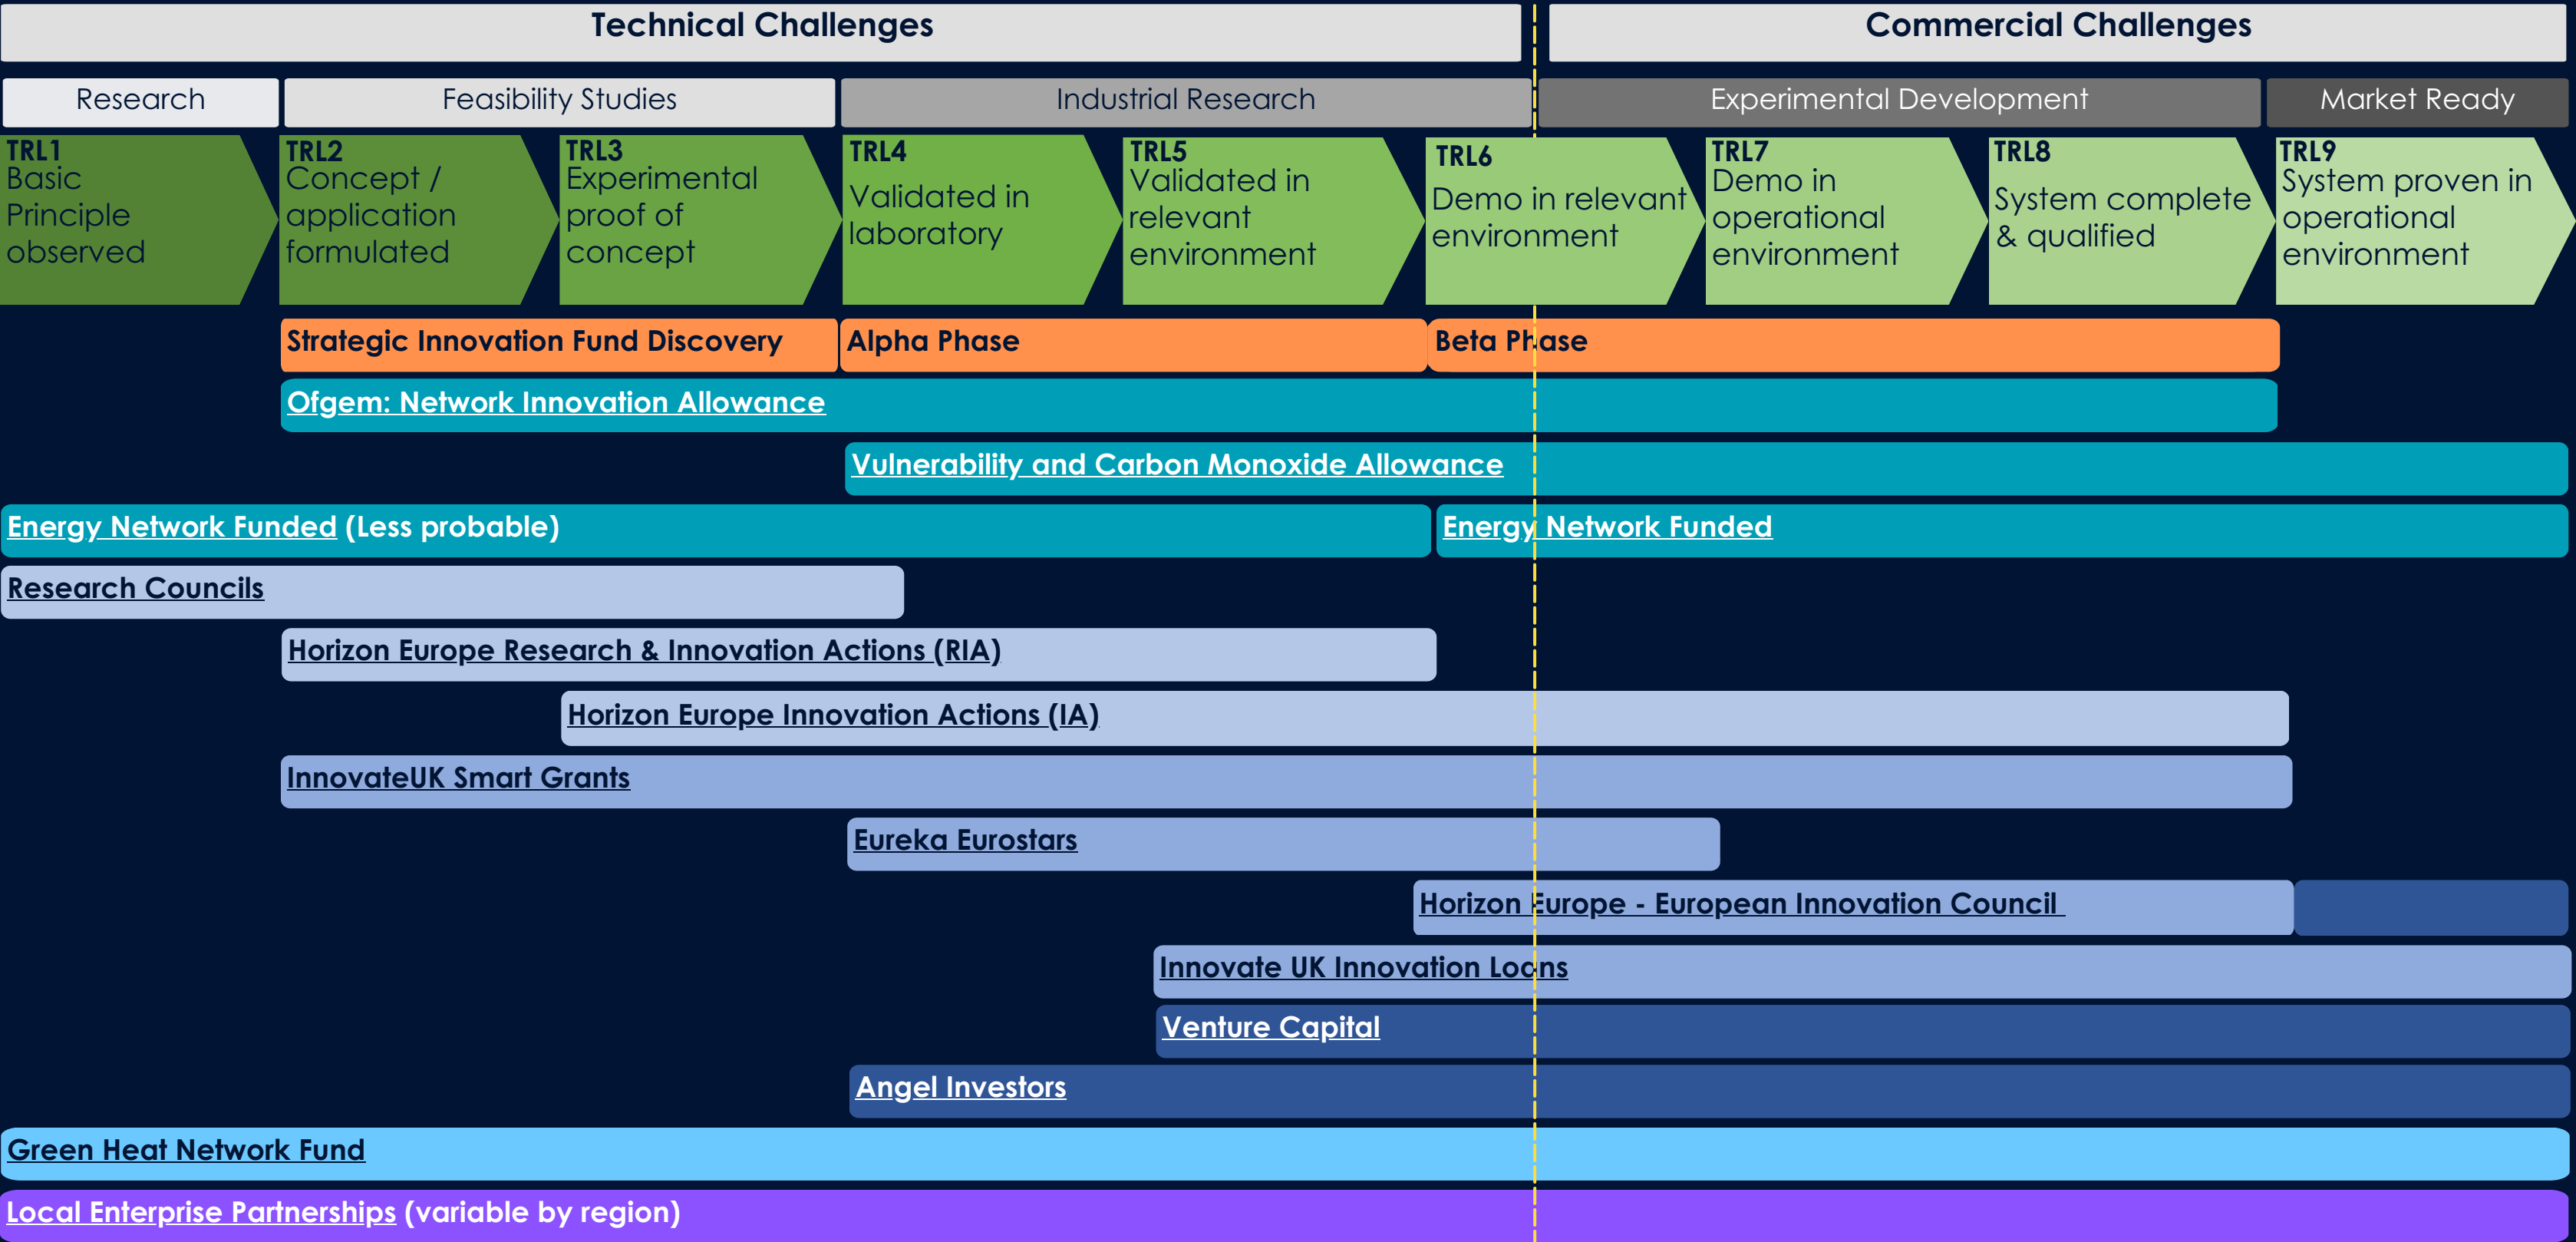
Technical Challenges

Commercial Challenges

Research

Feasibility Studies

Industrial Research

Experimental Development

Market Ready

TRL1
Basic Principle observed

TRL2
Concept / application formulated

TRL3
Experimental proof of concept

TRL4
Validated in laboratory

TRL5
Validated in relevant environment

TRL6
Demo in relevant environment

TRL7
Demo in operational environment

TRL8
System complete & qualified

TRL9
System proven in operational environment

Strategic Innovation Fund Discovery

Alpha Phase

Beta Phase

Ofgem: Network Innovation Allowance

Vulnerability and Carbon Monoxide Allowance

Energy Network Funded (Less probable)

Energy Network Funded

Research Councils

Horizon Europe Research & Innovation Actions (RIA)

Horizon Europe Innovation Actions (IA)

InnovateUK Smart Grants

Eureka Eurostars

Horizon Europe - European Innovation Council

Innovate UK Innovation Loans

Venture Capital

Angel Investors

Green Heat Network Fund

Local Enterprise Partnerships (variable by region)